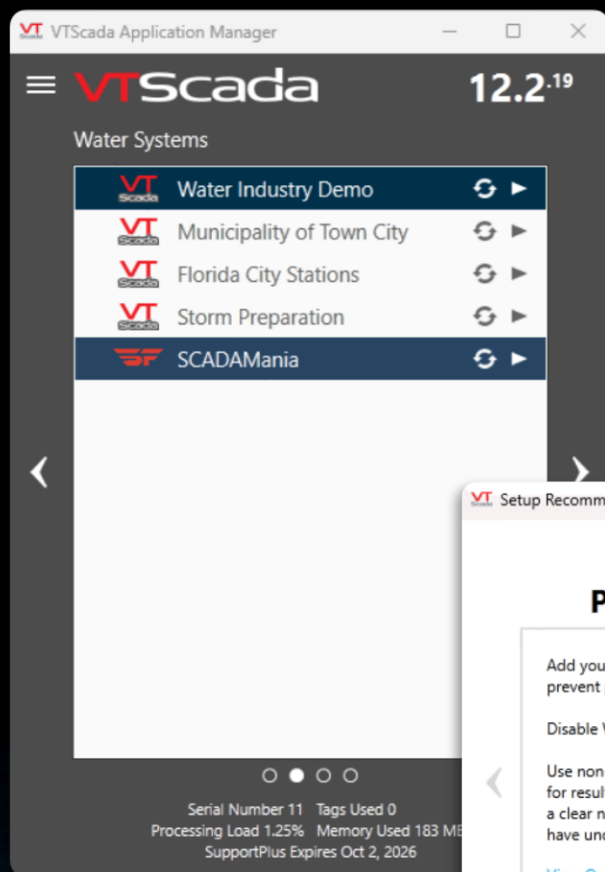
VTScada Application Manager

VTScada 12.2.19

Water Systems

Water Industry Demo

Municipality of Town City

Florida City Stations

Storm Preparation

SCADAMania

Serial Number 11 Tags Used 0
Processing Load 1.25% Memory Used 183 MB
SupportPlus Expires Oct 2, 2026

Setup Recomm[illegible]

P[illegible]

Add you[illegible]
prevent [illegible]

Disable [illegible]

Use non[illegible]
for resul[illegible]
a clear n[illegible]
have und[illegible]